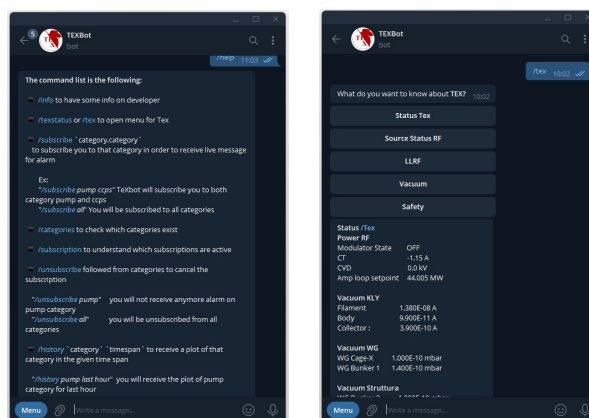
5 TEXBot
bot

/help 11:03

The command list is the following:

/info to have some info on developer

/texstatus or /tex to open menu for Tex

/subscribe `category,category` to subscribe you to that category in order to receive live message for alarm

Ex:
"/subscribe pump ccps" TeXbot will subscribe you to both category pump and ccps
"/subscribe all" You will be subscribed to all categories

/categories to check which categories exist

/subscription to understand which subscriptions are active

/unsubscribe followed from categories to cancel the subscription

"/unsubscribe pump" you will not receive anymore alarm on pump category
"/unsubscribe all" you will be unsubscribed from all categories

/history `category` `timespan` to receive a plot of that category in the given time span

"/history pump last hour" you will receive the plot of pump category for last hour

Menu Write a message...

TEXBot
bot

/tex 10:02

What do you want to know about TEX? 10:02

Status Tex

Source Status RF

LLRF

Vacuum

Safety

Status /Tex
Power RF
Modulator State OFF
CT -1.15 A
CVD 0.0 kV
Amp loop setpoint 44.005 MW

Vacuum KLY
Filament 1.380E-08 A
Body 9.900E-11 A
Collector: 3.900E-10 A

Vacuum WG
WG Cage-X 1.000E-10 mbar
WG Bunker 1 1.400E-10 mbar

Vacuum Struttura
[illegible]

Menu Write a message...